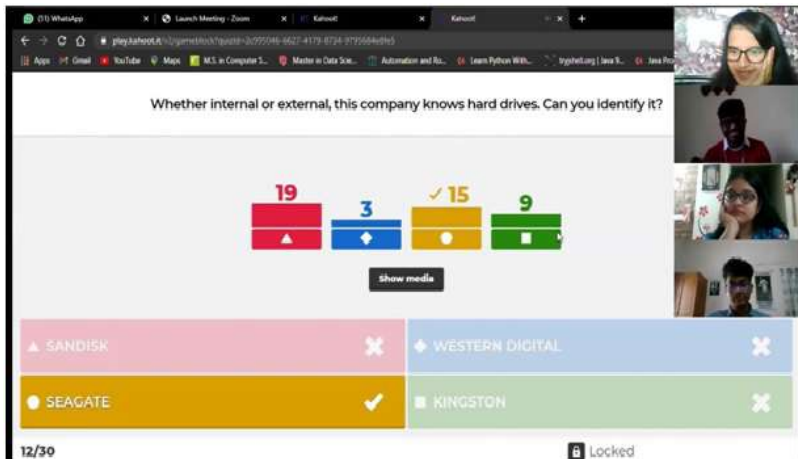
(11) WhatsApp
Launch Meeting - Zoom
Kahoot!
Kahoot!
play.kahoot.it/v2/gameblock?quizId=2c995046-6627-4179-8724-3f95684e8fe5
Apps
Gmail
YouTube
Maps
M.S. in Computer S...
Master in Data Scie...
Automation and Ro...
Learn Python With...
tryjshell.org | Java 9...
Java Pro

Whether internal or external, this company knows hard drives. Can you identify it?

19
3
15
9

Show media

SANDISK
WESTERN DIGITAL
SEAGATE
KINGSTON

12/30
Locked